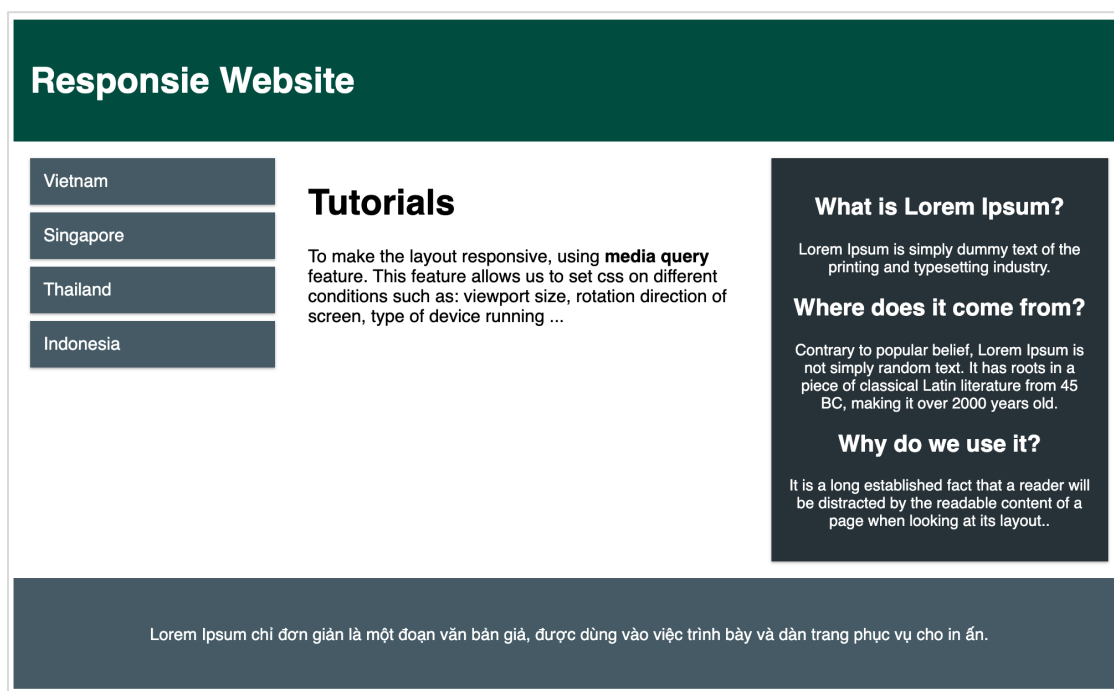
Responsie Website

Vietnam

Singapore

Thailand

Indonesia

Tutorials

To make the layout responsive, using **media query** feature. This feature allows us to set css on different conditions such as: viewport size, rotation direction of screen, type of device running ...

What is Lorem Ipsum?

Lorem Ipsum is simply dummy text of the printing and typesetting industry.

Where does it come from?

Contrary to popular belief, Lorem Ipsum is not simply random text. It has roots in a piece of classical Latin literature from 45 BC, making it over 2000 years old.

Why do we use it?

It is a long established fact that a reader will be distracted by the readable content of a page when looking at its layout..

Lorem Ipsum chỉ đơn giản là một đoạn văn bản giả, được dùng vào việc trình bày và dàn trang phục vụ cho in ấn.